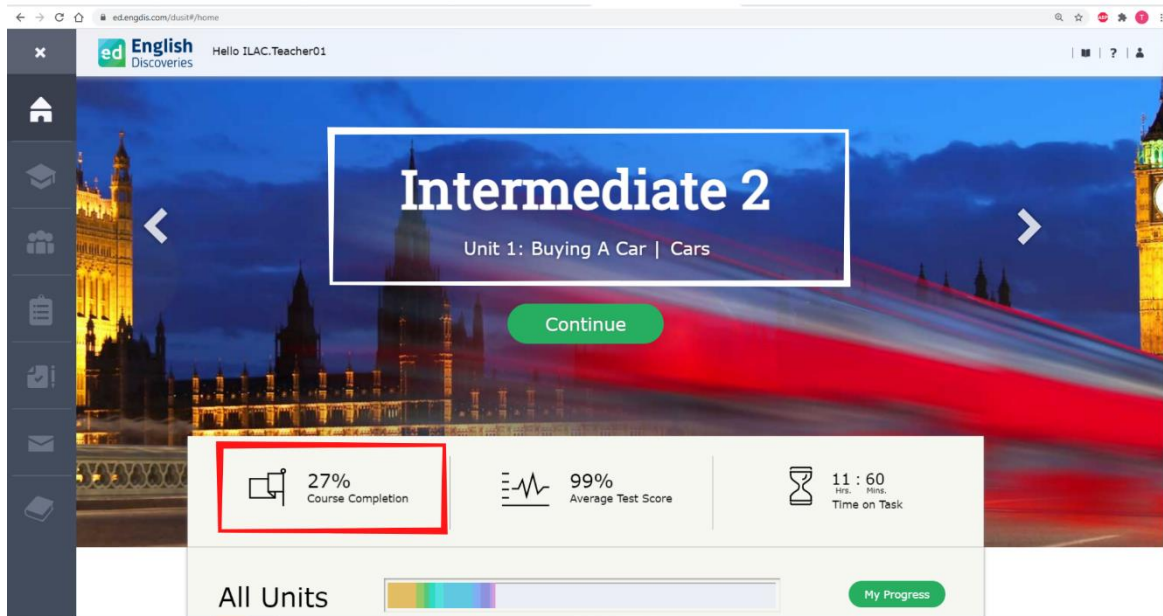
ed.engdis.com/dusit#/home

ed English Discoveries

Hello ILAC.Teacher01

Intermediate 2

Unit 1: Buying A Car | Cars

Continue

27%
Course Completion

99%
Average Test Score

11 : 60
Hrs. Mins.
Time on Task

All Units

My Progress